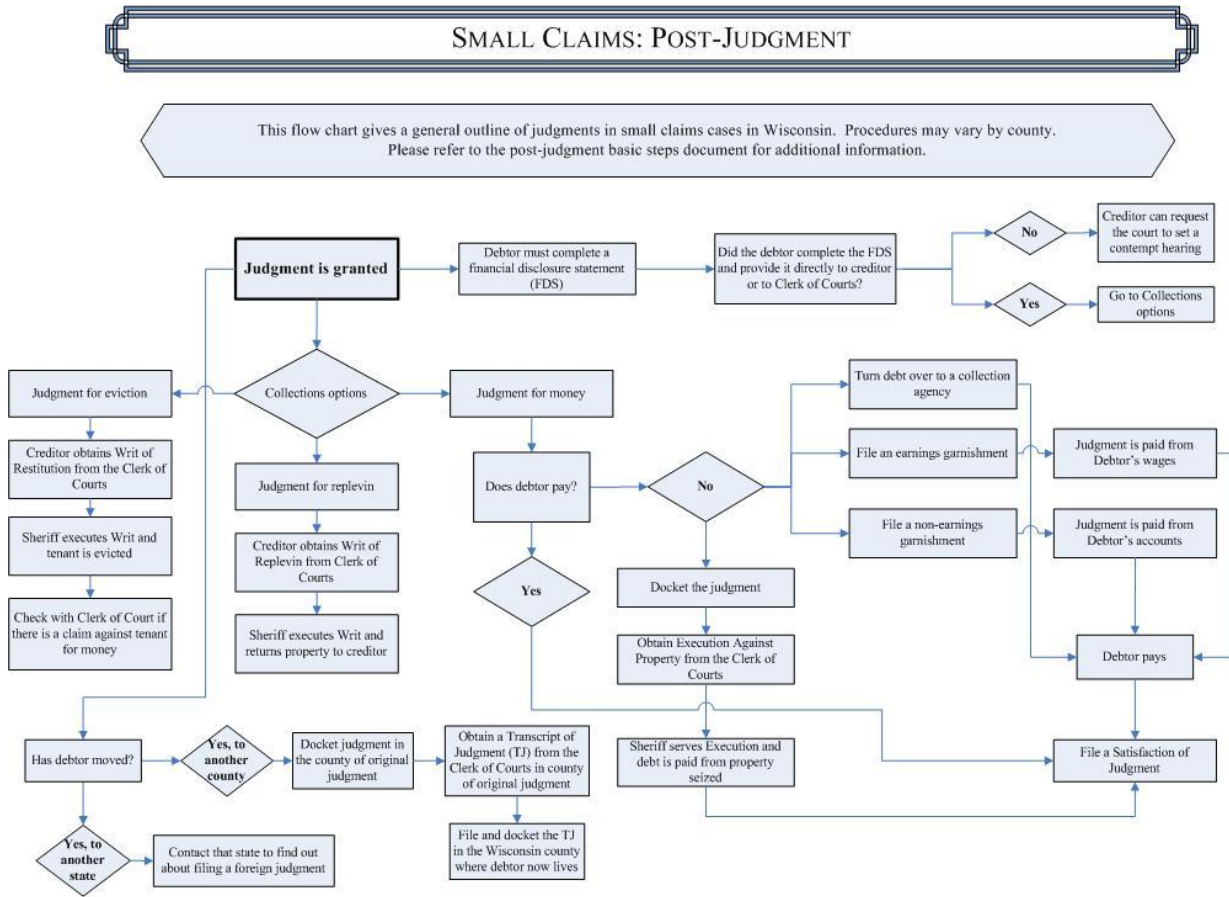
SMALL CLAIMS: POST-JUDGMENT

This flow chart gives a general outline of judgments in small claims cases in Wisconsin. Procedures may vary by county. Please refer to the post-judgment basic steps document for additional information.

Judgment is granted

Debtor must complete a financial disclosure statement (FDS)

Did the debtor complete the FDS and provide it directly to creditor or to Clerk of Courts?

No

Creditor can request the court to set a contempt hearing

Yes

Go to Collections options

Judgment for eviction

Creditor obtains Writ of Restitution from the Clerk of Courts

Sheriff executes Writ and tenant is evicted

Check with Clerk of Court if there is a claim against tenant for money

Collections options

Judgment for replevin

Creditor obtains Writ of Replevin from Clerk of Courts

Sheriff executes Writ and returns property to creditor

Judgment for money

Does debtor pay?

Yes

No

Turn debt over to a collection agency

File an earnings garnishment

Judgment is paid from Debtor's wages

File a non-earnings garnishment

Judgment is paid from Debtor's accounts

Docket the judgment

Obtain Execution Against Property from the Clerk of Courts

Sheriff serves Execution and debt is paid from property seized

Debtor pays

File a Satisfaction of Judgment

Has debtor moved?

Yes, to another county

Docket judgment in the county of original judgment

Obtain a Transcript of Judgment (TJ) from the Clerk of Courts in county of original judgment

File and docket the TJ in the Wisconsin county where debtor now lives

Yes, to another state

Contact that state to find out about filing a foreign judgment